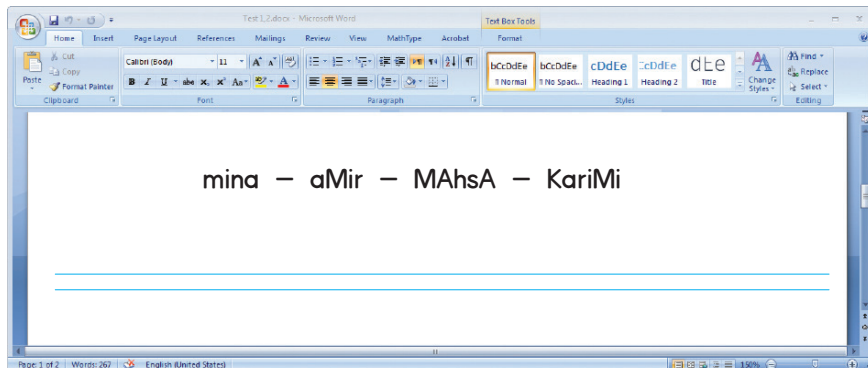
Test 1,2.docx - Microsoft Word

Text Box Tools

Home Insert Page Layout References Mailings Review View MathType Acrobat Format

Cut
Copy
Paste
Format Painter
Clipboard

Calibri (Body) 11
B I U abe $x_2$ $x^2$ Aa
Font

Paragraph

bCcDdEe ¶ Normal
bCcDdEe ¶ No Spaci...
cDdEe Heading 1
cDdEe Heading 2
dEe Title
Change Styles
Styles

Find
Replace
Select
Editing

mina — aMir — MAhsA — KariMi

Page: 1 of 2 Words: 267 English (United States) 150%